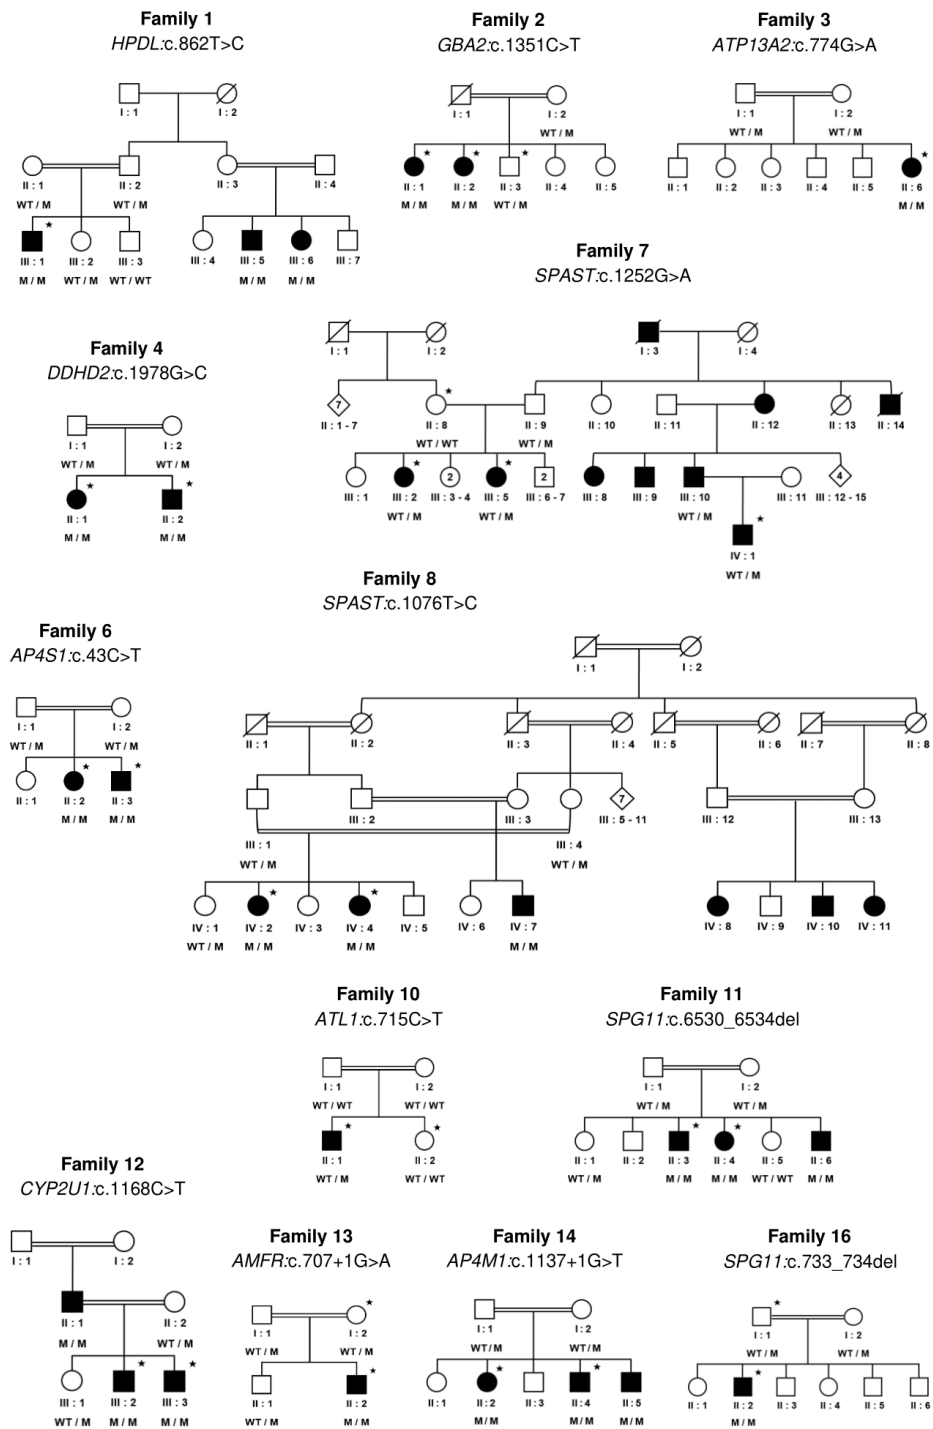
Family 1
HPDL:c.862T>C

I : 1 I : 2
II : 1 II : 2 II : 3 II : 4
WT / M WT / M
III : 1 III : 2 III : 3 III : 4 III : 5 III : 6 III : 7
M / M WT / M WT / WT M / M M / M

Family 2
GBA2:c.1351C>T

I : 1 I : 2
WT / M
II : 1 II : 2 II : 3 II : 4 II : 5
M / M M / M WT / M

Family 3
ATP13A2:c.774G>A

I : 1 I : 2
WT / M WT / M
II : 1 II : 2 II : 3 II : 4 II : 5 II : 6
M / M

Family 7
SPAST:c.1252G>A

I : 1 I : 2 I : 3 I : 4
7
II : 1 - 7 II : 8 II : 9 II : 10 II : 11 II : 12 II : 13 II : 14
WT / WT WT / M
2 2 4
III : 1 III : 2 III : 3 - 4 III : 5 III : 6 - 7 III : 8 III : 9 III : 10 III : 11 III : 12 - 15
WT / M WT / M WT / M
IV : 1
WT / M

Family 4
DDHD2:c.1978G>C

I : 1 I : 2
WT / M WT / M
II : 1 II : 2
M / M M / M

Family 8
SPAST:c.1076T>C

I : 1 I : 2
II : 1 II : 2 II : 3 II : 4 II : 5 II : 6 II : 7 II : 8
7
III : 1 III : 2 III : 3 III : 4 III : 5 - 11 III : 12 III : 13
WT / M WT / M
IV : 1 IV : 2 IV : 3 IV : 4 IV : 5 IV : 6 IV : 7 IV : 8 IV : 9 IV : 10 IV : 11
WT / M M / M M / M M / M

Family 6
AP4S1:c.43C>T

I : 1 I : 2
WT / M WT / M
II : 1 II : 2 II : 3
M / M M / M

Family 10
ATL1:c.715C>T

I : 1 I : 2
WT / WT WT / WT
II : 1 II : 2
WT / M WT / WT

Family 11
SPG11:c.6530_6534del

I : 1 I : 2
WT / M WT / M
II : 1 II : 2 II : 3 II : 4 II : 5 II : 6
WT / M M / M M / M WT / WT M / M

Family 12
CYP2U1:c.1168C>T

I : 1 I : 2
II : 1 II : 2
M / M WT / M
III : 1 III : 2 III : 3
WT / M M / M M / M

Family 13
AMFR:c.707+1G>A

I : 1 I : 2
WT / M WT / M
II : 1 II : 2
WT / M M / M

Family 14
AP4M1:c.1137+1G>T

I : 1 I : 2
WT / M WT / M
II : 1 II : 2 II : 3 II : 4 II : 5
M / M M / M M / M

Family 16
SPG11:c.733_734del

I : 1 I : 2
WT / M WT / M
II : 1 II : 2 II : 3 II : 4 II : 5 II : 6
M / M